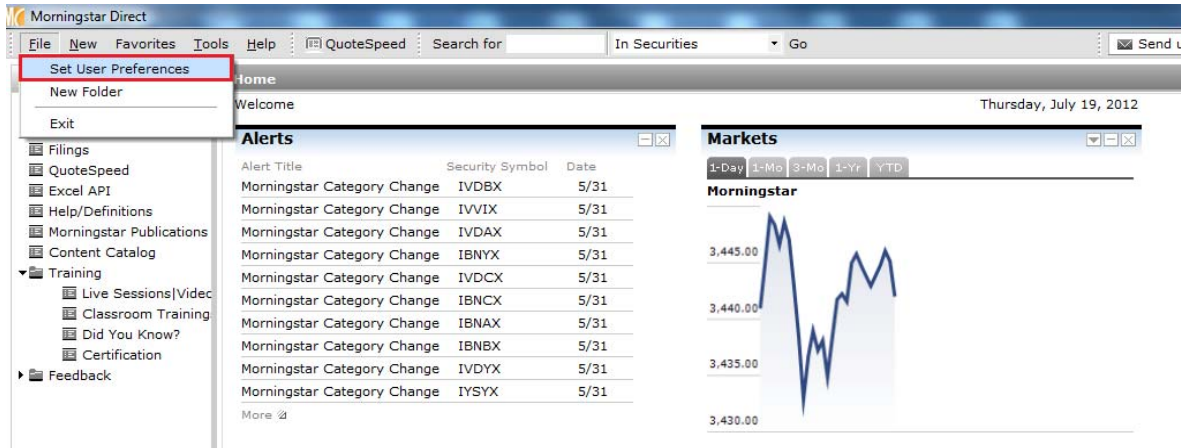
Morningstar Direct

File New Favorites Tools Help QuoteSpeed Search for In Securities Go Send u

Set User Preferences
New Folder
Exit

Home

Welcome

Thursday, July 19, 2012

Filings
QuoteSpeed
Excel API
Help/Definitions
Morningstar Publications
Content Catalog
Training
Live Sessions|Videc
Classroom Training
Did You Know?
Certification
Feedback

Alerts

| Alert Title | Security Symbol | Date |
|---|---|---|
| Morningstar Category Change | IVDBX | 5/31 |
| Morningstar Category Change | IVVIX | 5/31 |
| Morningstar Category Change | IVDAX | 5/31 |
| Morningstar Category Change | IBNYX | 5/31 |
| Morningstar Category Change | IVDCX | 5/31 |
| Morningstar Category Change | IBNCX | 5/31 |
| Morningstar Category Change | IBNAX | 5/31 |
| Morningstar Category Change | IBNBX | 5/31 |
| Morningstar Category Change | IVDYX | 5/31 |
| Morningstar Category Change | IYSYX | 5/31 |

More

Markets

1-Day 1-Mo 3-Mo 1-Yr YTD

Morningstar

3,445.00
3,440.00
3,435.00
3,430.00